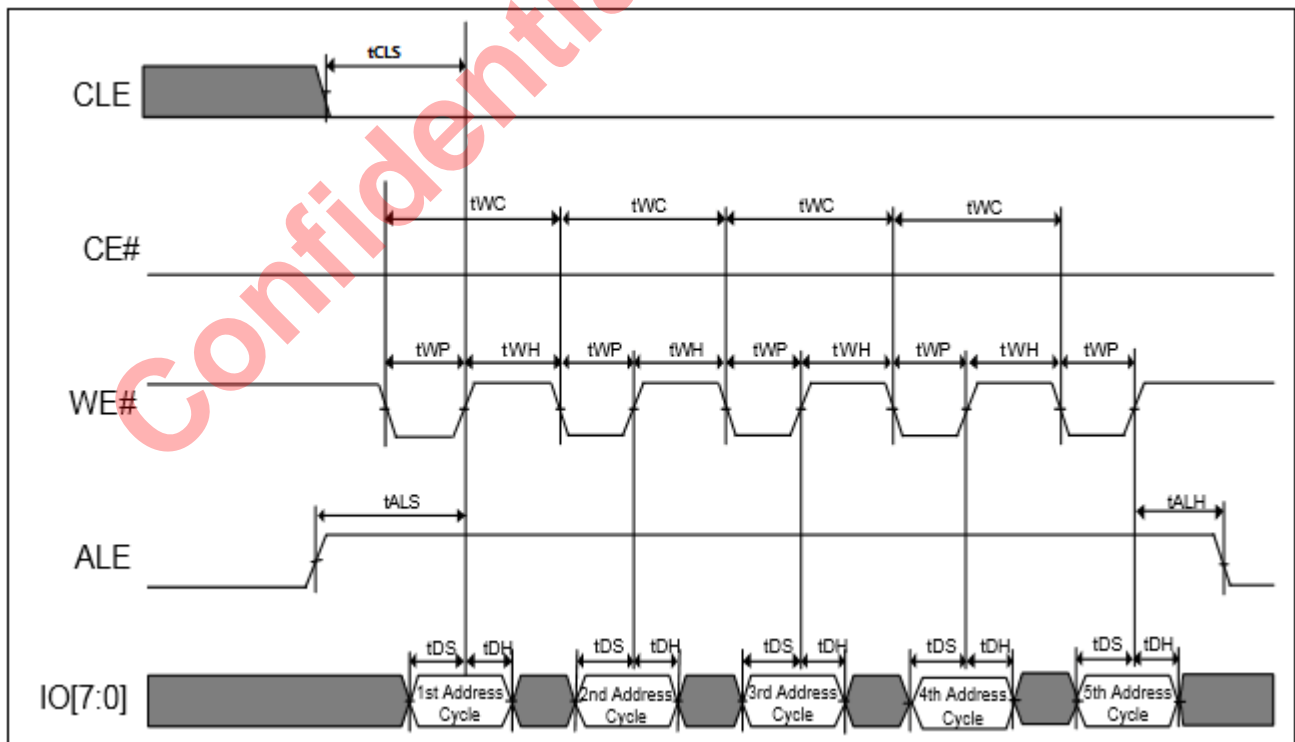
Confidential

tCLS

CLE

tWC tWC tWC tWC

CE#

tWP tWH tWP tWH tWP tWH tWP tWH tWP

WE#

tALS

tALH

ALE

tDS tDH tDS tDH tDS tDH tDS tDH tDS tDH

IO[7:0]

1st Address Cycle

2nd Address Cycle

3rd Address Cycle

4th Address Cycle

5th Address Cycle